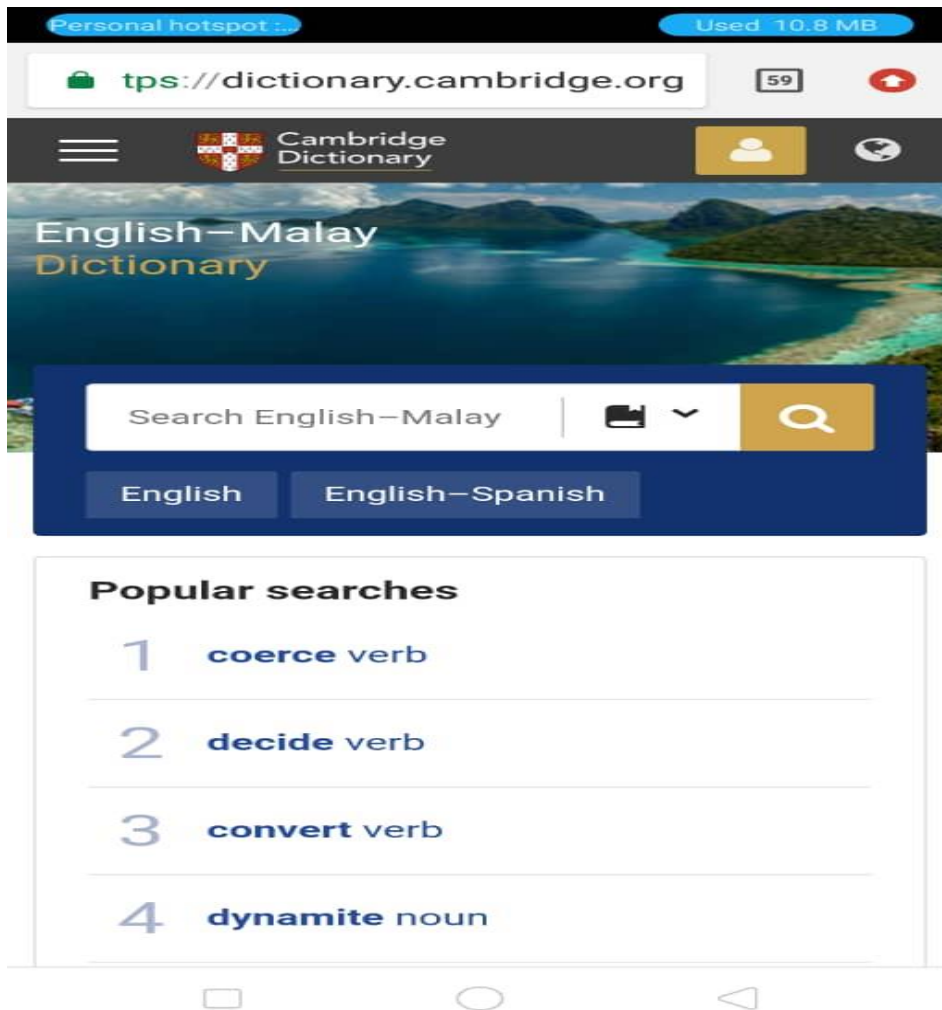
Personal hotspot :...

Used 10.8 MB

tps://dictionary.cambridge.org

59

Cambridge Dictionary

English–Malay
Dictionary

Search English–Malay

English

English–Spanish

Popular searches

1 coerce verb

2 decide verb

3 convert verb

4 dynamite noun